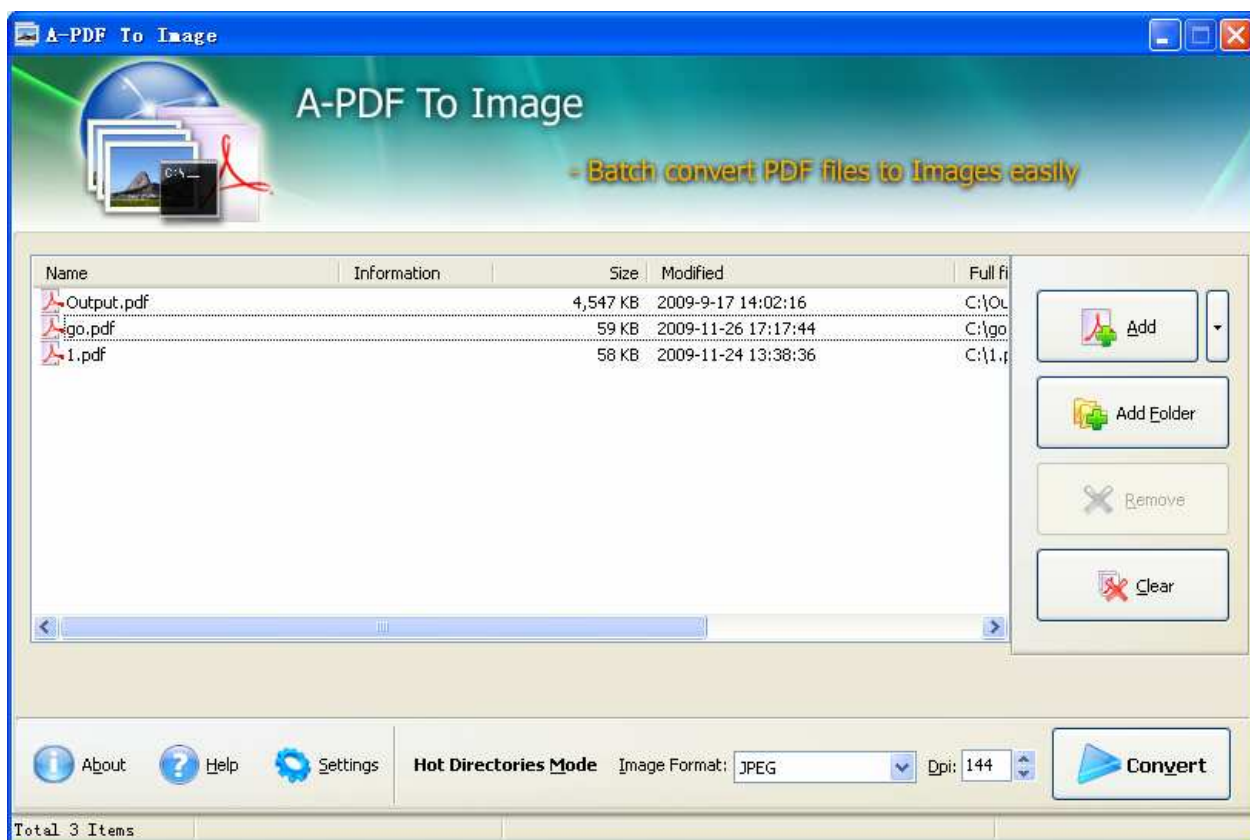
A-PDF To Image

A-PDF To Image

- Batch convert PDF files to Images easily

| Name | Information | Size | Modified | Full fi |
|---|---|---|---|---|
| Output.pdf | | 4,547 KB | 2009-9-17 14:02:16 | C:\Ou |
| go.pdf | | 59 KB | 2009-11-26 17:17:44 | C:\go |
| 1.pdf | | 58 KB | 2009-11-24 13:38:36 | C:\1.p |

Add

Add Folder

Remove

Clear

About Help Settings Hot Directories Mode Image Format: JPEG Dpi: 144 Convert

Total 3 Items